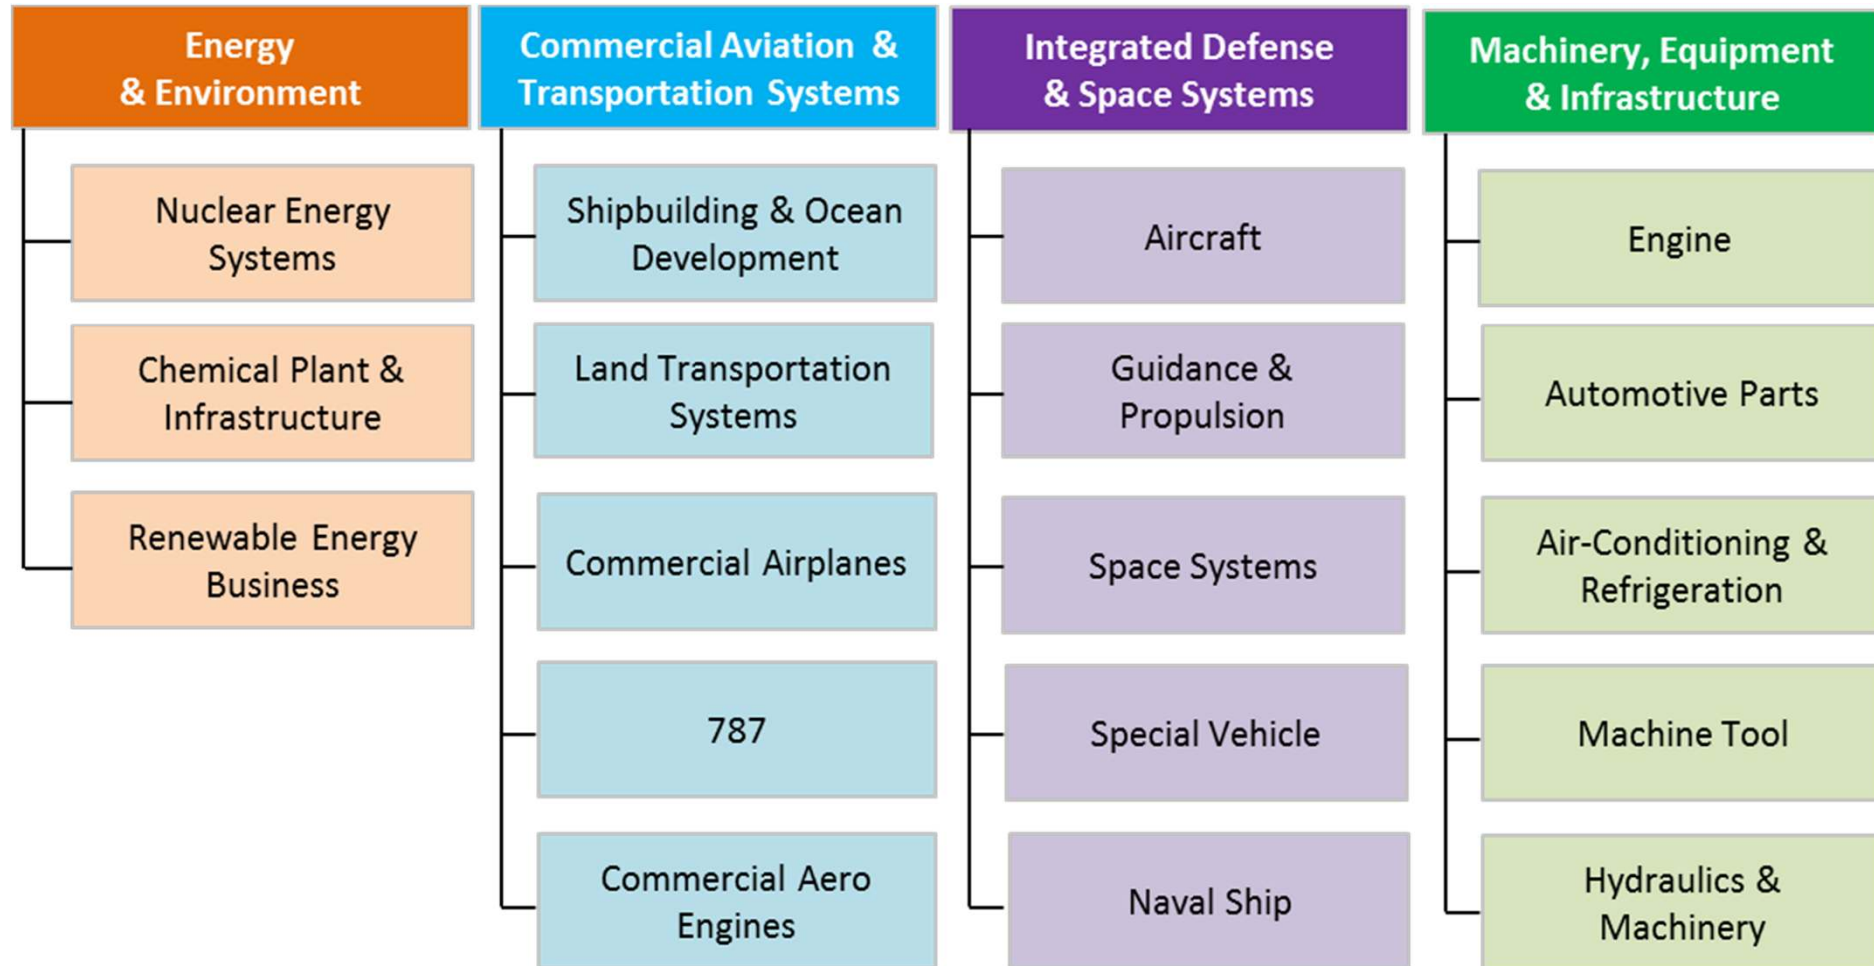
Energy & Environment

Nuclear Energy Systems

Chemical Plant & Infrastructure

Renewable Energy Business

Commercial Aviation & Transportation Systems

Shipbuilding & Ocean Development

Land Transportation Systems

Commercial Airplanes

787

Commercial Aero Engines

Integrated Defense & Space Systems

Aircraft

Guidance & Propulsion

Space Systems

Special Vehicle

Naval Ship

Machinery, Equipment & Infrastructure

Engine

Automotive Parts

Air-Conditioning & Refrigeration

Machine Tool

Hydraulics & Machinery